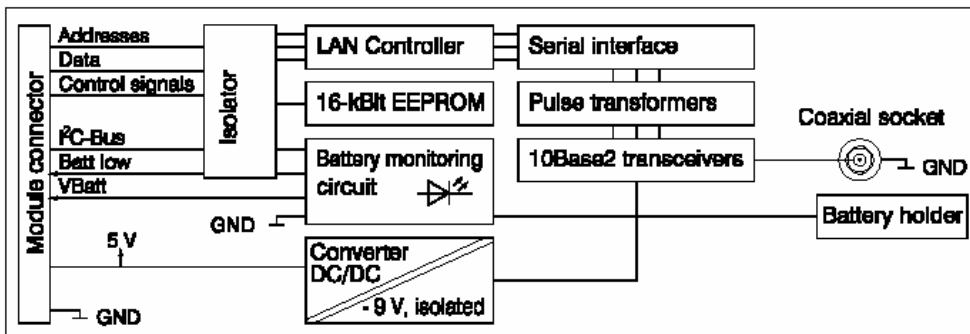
Module connector

Addresses
Data
Control signals
$I^2C$-Bus
Batt low
VBatt

Isolator

LAN Controller
16-kBit EEPROM
Battery monitoring circuit

Serial interface
Pulse transformers
10Base2 transceivers

Coaxial socket
GND

Battery holder

GND

5 V

Converter DC/DC
- 9 V, isolated

GND